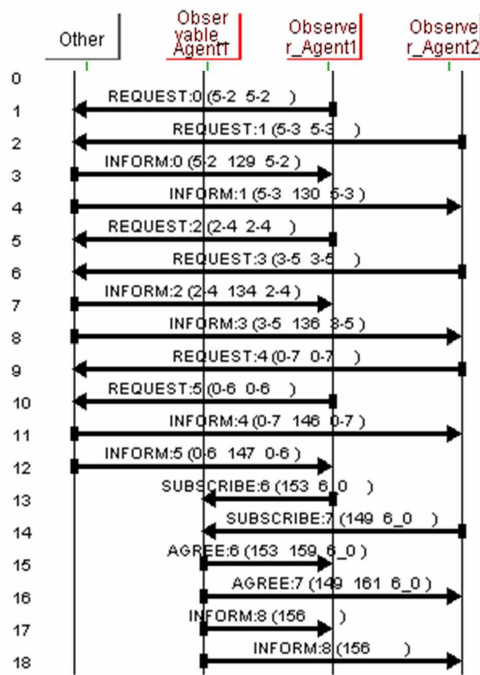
Other

Observable_Agent1

Observer_Agent1

Observer_Agent2

0
1 REQUEST:0 (5-2 5-2 )
2 REQUEST:1 (5-3 5-3 )
3 INFORM:0 (5-2 129 5-2 )
4 INFORM:1 (5-3 130 5-3 )
5 REQUEST:2 (2-4 2-4 )
6 REQUEST:3 (3-5 3-5 )
7 INFORM:2 (2-4 134 2-4 )
8 INFORM:3 (3-5 136 3-5 )
9 REQUEST:4 (0-7 0-7 )
10 REQUEST:5 (0-6 0-6 )
11 INFORM:4 (0-7 146 0-7 )
12 INFORM:5 (0-6 147 0-6 )
13 SUBSCRIBE:6 (153 6_0 )
14 SUBSCRIBE:7 (149 6_0 )
15 AGREE:6 (153 159 6_0 )
16 AGREE:7 (149 161 6_0 )
17 INFORM:8 (156 )
18 INFORM:8 (156 )